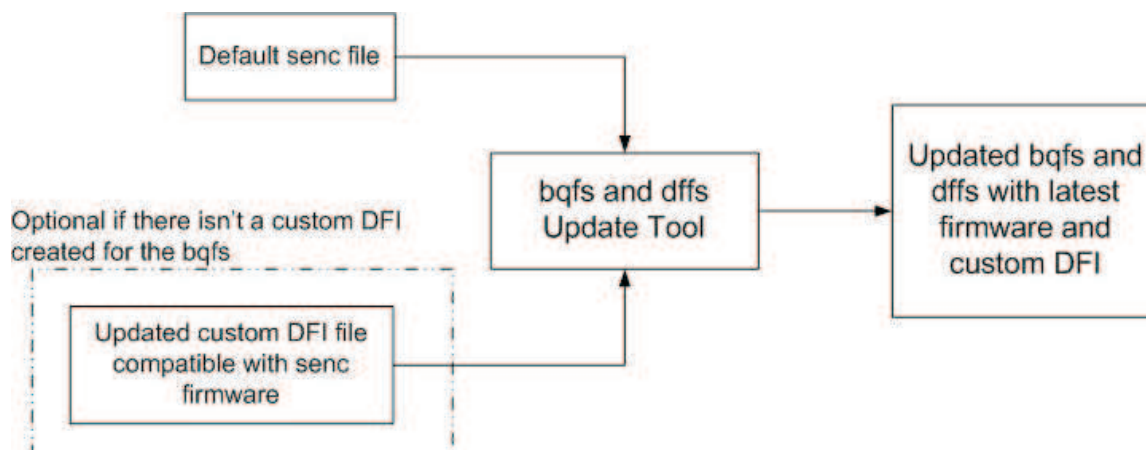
Default senc file

bqfs and dffs Update Tool

Updated bqfs and dffs with latest firmware and custom DFI

Optional if there isn't a custom DFI created for the bqfs

Updated custom DFI file compatible with senc firmware